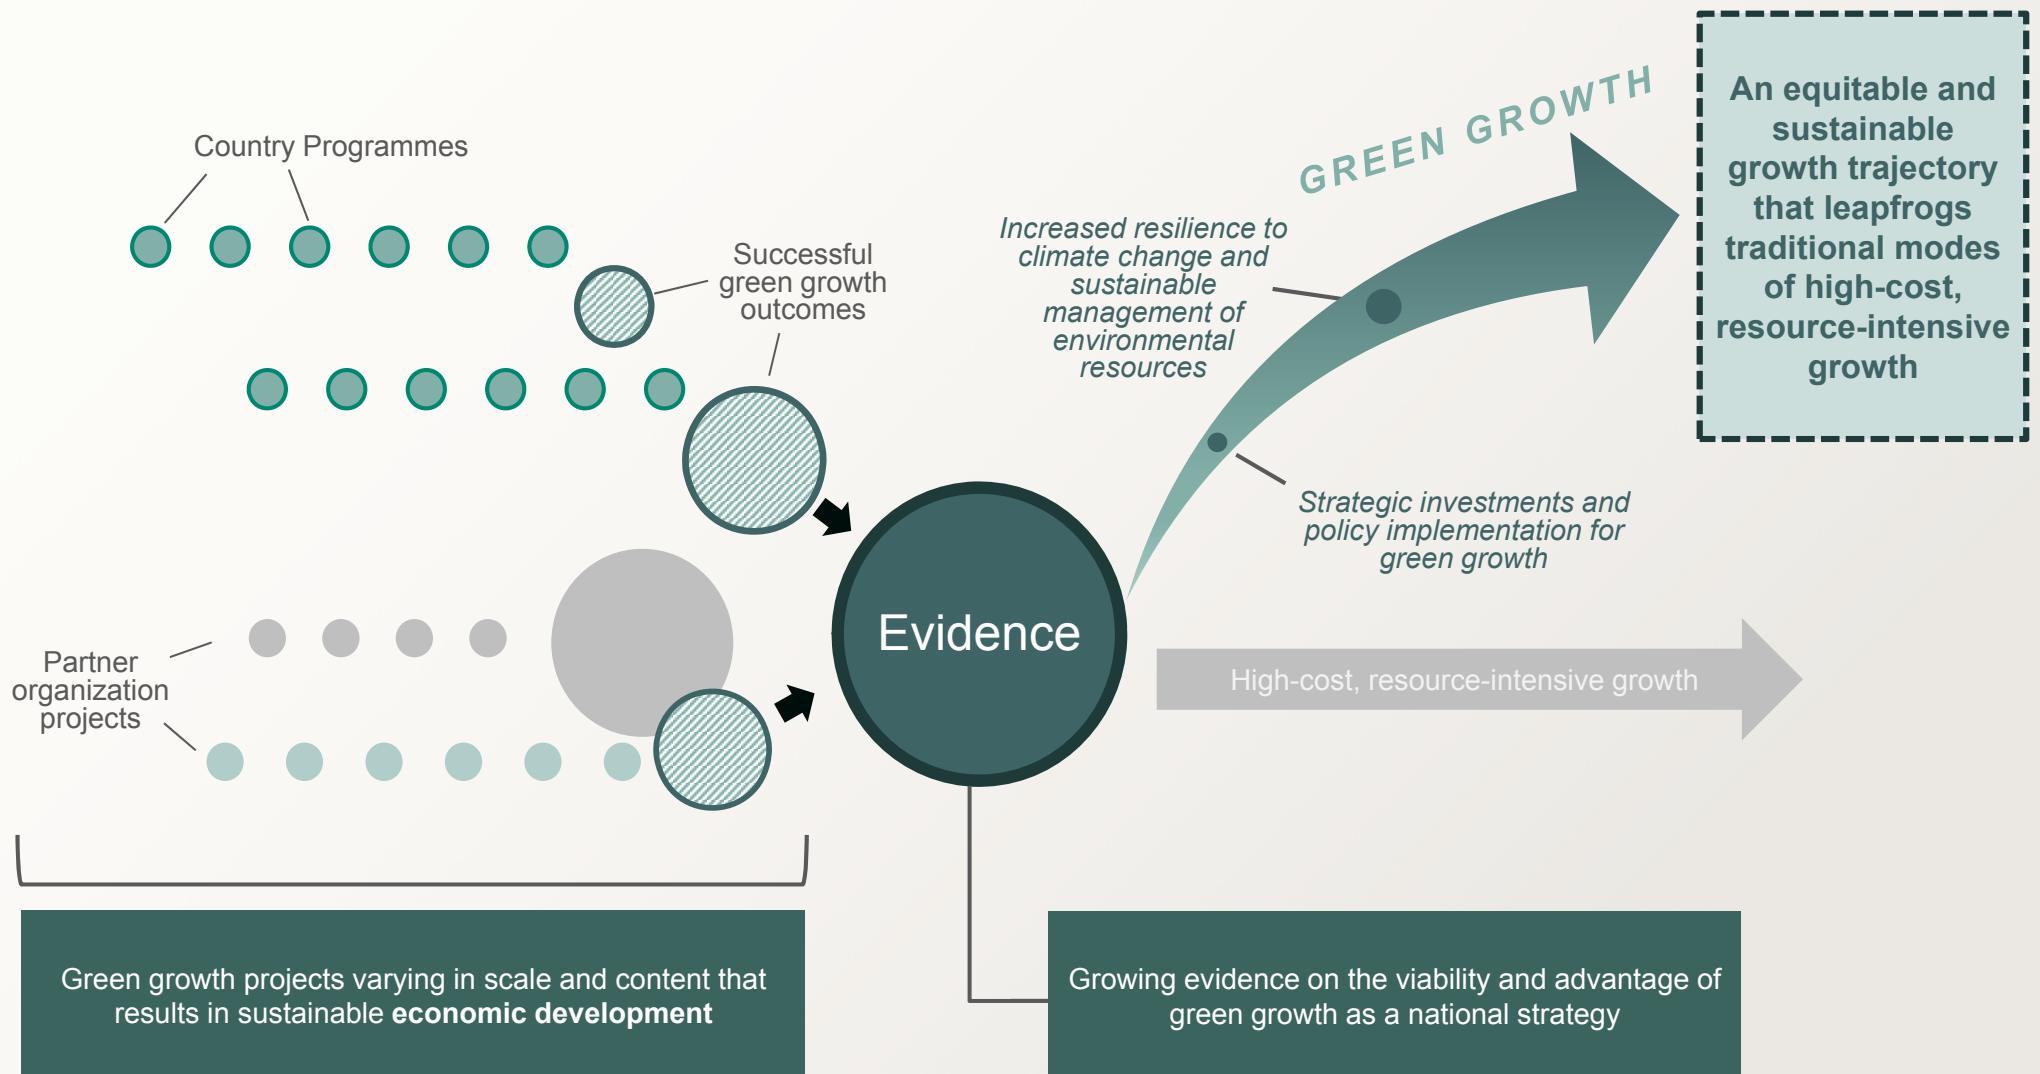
GREEN GROWTH

An equitable and sustainable growth trajectory that leapfrogs traditional modes of high-cost, resource-intensive growth

Country Programmes

Successful green growth outcomes

Increased resilience to climate change and sustainable management of environmental resources

Strategic investments and policy implementation for green growth

Partner organization projects

Evidence

High-cost, resource-intensive growth

Green growth projects varying in scale and content that results in sustainable **economic development**

Growing evidence on the viability and advantage of green growth as a national strategy